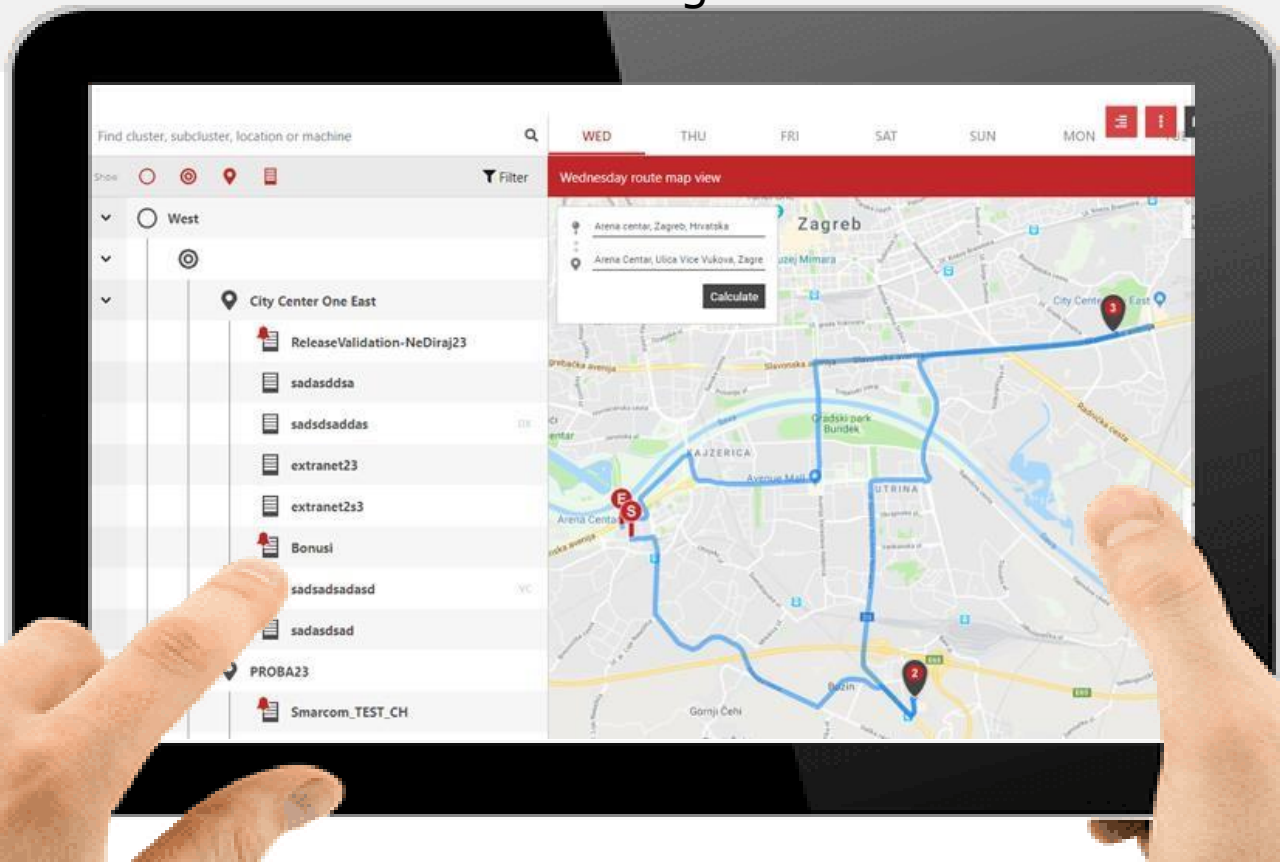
Find cluster, subcluster, location or machine

WED THU FRI SAT SUN MON

Show

Filter

Wednesday route map view

West

City Center One East

ReleaseValidation-NeDiraj23

sadasddsa

sadsdsaddas

extranet23

extranet2s3

Bonusi

sadsadsadasd

sadasdsad

PROBA23

Smarcom_TEST_CH

Arena centar, Zagreb, Hrvatska

Arena Centar, Ulica Vice Vukova, Zagre

Calculate

Zagreb

Muzej Mimara

City Center One East

Slavonska avenija

Gradski park Bundek

KAJZERICA

Avenue Mall

UTRINA

Arena Centar

Buzin

Gornji Čehi

E

S

3

2